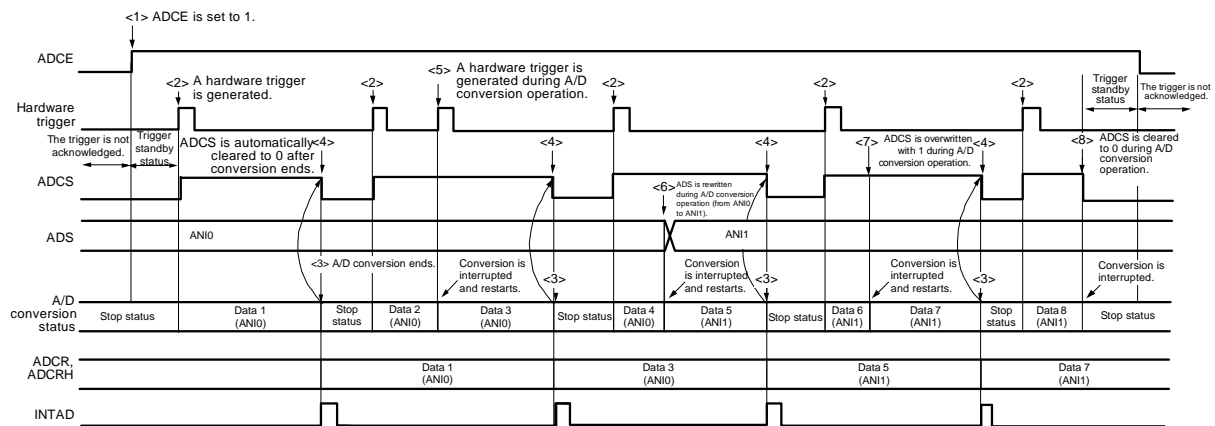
<1> ADCE is set to 1.

ADCE

<2> A hardware trigger is generated.

<2>

<5> A hardware trigger is generated during A/D conversion operation.

<2>

<2>

<2>

Trigger standby status

The trigger is not acknowledged.

Hardware trigger

The trigger is not acknowledged.

Trigger standby status

ADCS is automatically cleared to 0 after conversion ends.

<4>

<4>

<4>

<7> ADCS is overwritten with 1 during A/D conversion operation.

<4>

<8> ADCS is cleared to 0 during A/D conversion operation.

ADCS

<6> ADS is rewritten during A/D conversion operation (from ANI0 to ANI1).

ADS

ANI0

ANI1

<3> A/D conversion ends.

Conversion is interrupted and restarts.

<3>

Conversion is interrupted and restarts.

<3>

Conversion is interrupted and restarts.

<3>

Conversion is interrupted.

A/D conversion status

Stop status

Data 1 (ANI0)

Stop status

Data 2 (ANI0)

Data 3 (ANI0)

Stop status

Data 4 (ANI0)

Data 5 (ANI1)

Stop status

Data 6 (ANI1)

Data 7 (ANI1)

Stop status

Data 8 (ANI1)

Stop status

ADCR, ADCRH

Data 1 (ANI0)

Data 3 (ANI0)

Data 5 (ANI1)

Data 7 (ANI1)

INTAD